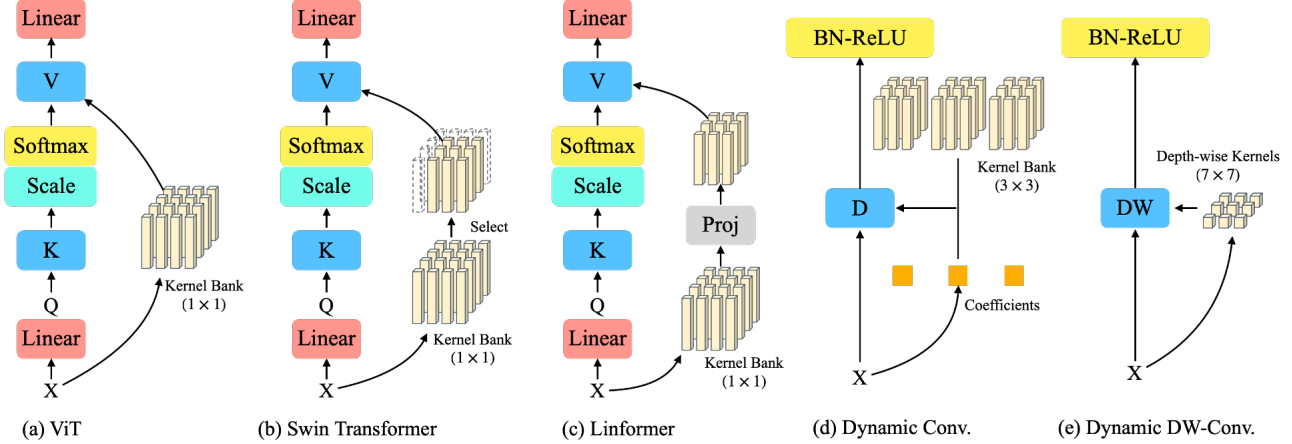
Linear
V
Softmax
Scale
K
Q
Linear
X
Kernel Bank
$(1 \times 1)$
(a) ViT

Linear
V
Softmax
Scale
K
Q
Linear
X
Select
Kernel Bank
$(1 \times 1)$
(b) Swin Transformer

Linear
V
Softmax
Scale
K
Q
Linear
X
Proj
Kernel Bank
$(1 \times 1)$
(c) Linformer

BN-ReLU
Kernel Bank
$(3 \times 3)$
D
Coefficients
X
(d) Dynamic Conv.

BN-ReLU
Depth-wise Kernels
$(7 \times 7)$
DW
X
(e) Dynamic DW-Conv.